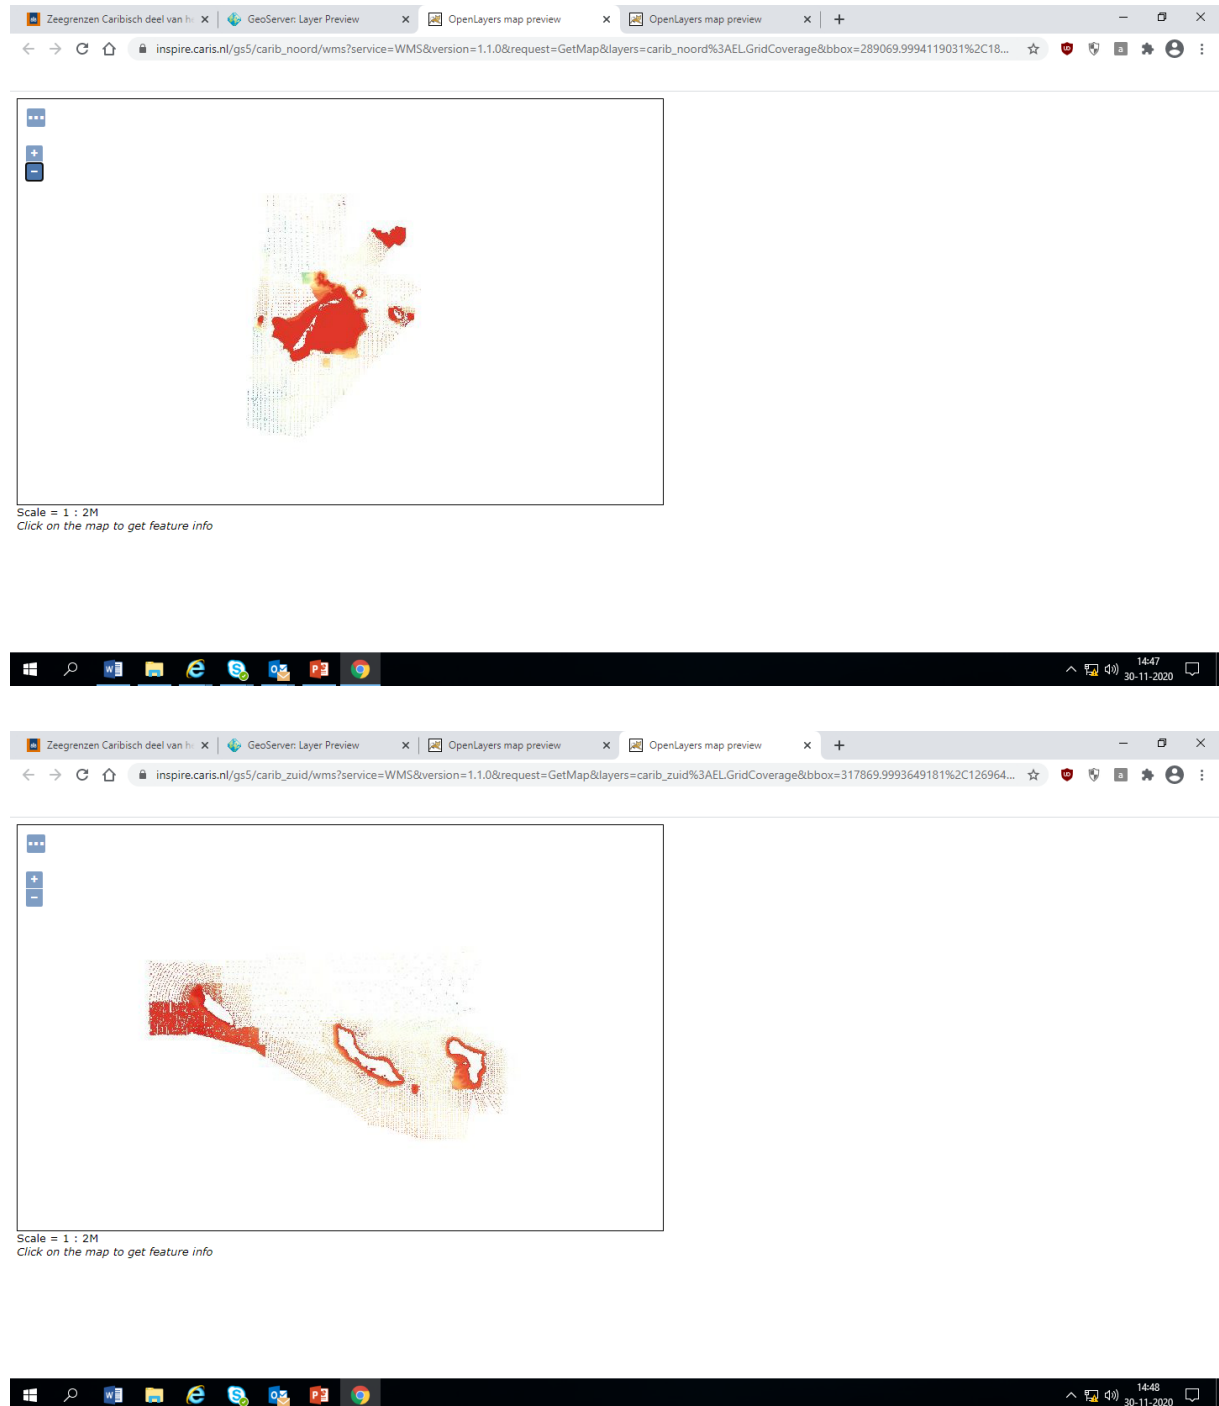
Zeegrenzen Caribisch deel van h ×
GeoServer: Layer Preview ×
OpenLayers map preview ×
OpenLayers map preview ×
+

inspire.caris.nl/gs5/carib_noord/wms?service=WMS&version=1.1.0&request=GetMap&layers=carib_noord%3AEL.GridCoverage&bbox=289069.9994119031%2C18...

+
−

Scale = 1 : 2M
Click on the map to get feature info

14:47
30-11-2020

Zeegrenzen Caribisch deel van h ×
GeoServer: Layer Preview ×
OpenLayers map preview ×
OpenLayers map preview ×
+

inspire.caris.nl/gs5/carib_zuid/wms?service=WMS&version=1.1.0&request=GetMap&layers=carib_zuid%3AEL.GridCoverage&bbox=317869.9993649181%2C126964...

+
−

Scale = 1 : 2M
Click on the map to get feature info

14:48
30-11-2020